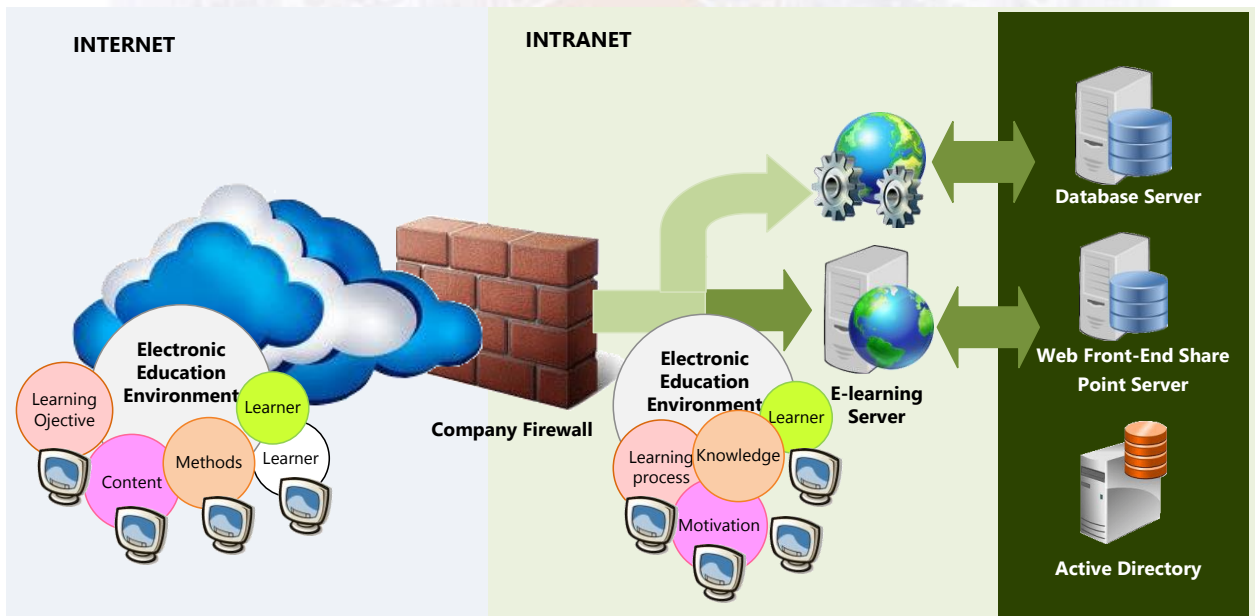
INTERNET

INTRANET

Electronic Education Environment

Learning Ojective

Learner

Content

Methods

Learner

Company Firewall

Electronic Education Environment

Learner

Learning process

Knowledge

Motivation

E-learning Server

Database Server

Web Front-End Share Point Server

Active Directory